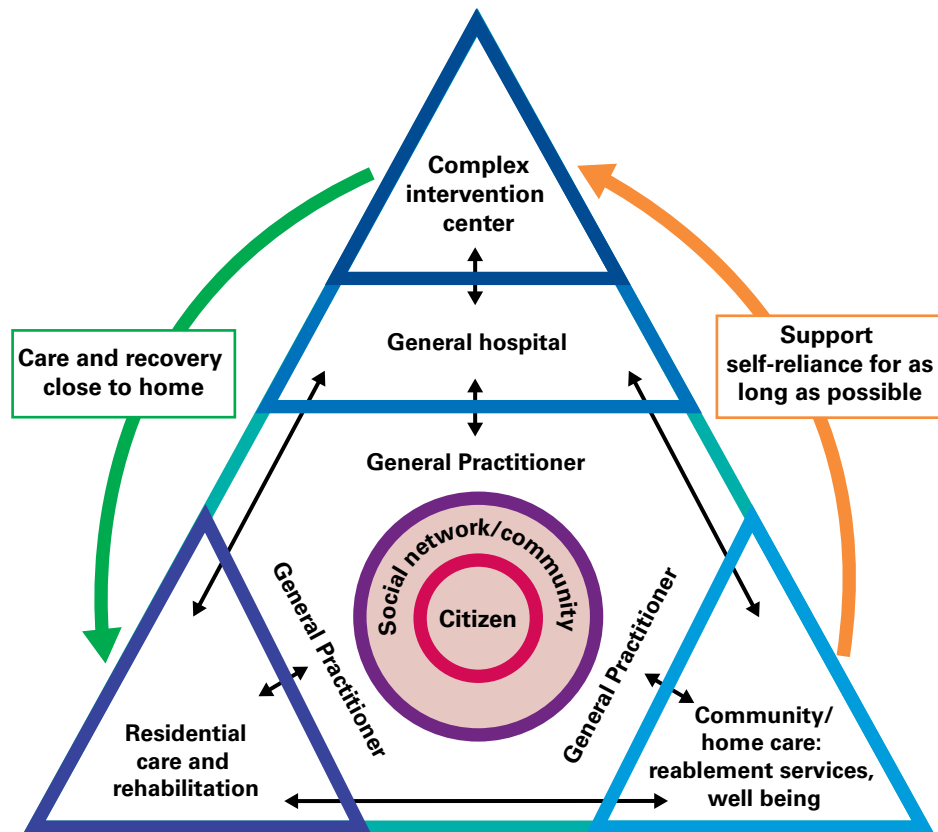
Complex intervention center

General hospital

General Practitioner

Care and recovery close to home

Support self-reliance for as long as possible

Social network/community

Citizen

General Practitioner

General Practitioner

Residential care and rehabilitation

Community/ home care: reablement services, well being